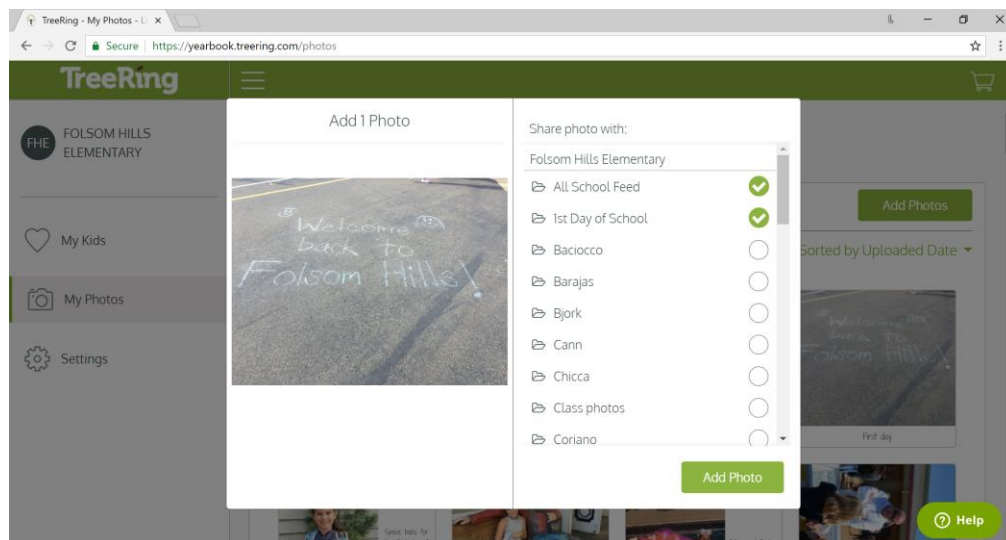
TreeRing - My Photos - L ×

Secure | https://yearbook.treering.com/photos

TreeRing

FHE FOLSOM HILLS ELEMENTARY

My Kids

My Photos

Settings

Add 1 Photo

Welcome back to Folsom Hills!

Share photo with:

Folsom Hills Elementary

All School Feed

1st Day of School

Baciocco

Barajas

Bjork

Cann

Chicca

Class photos

Coriano

Add Photo

Add Photos

Sorted by Uploaded Date

Welcome back to Folsom Hills!

First day

Help